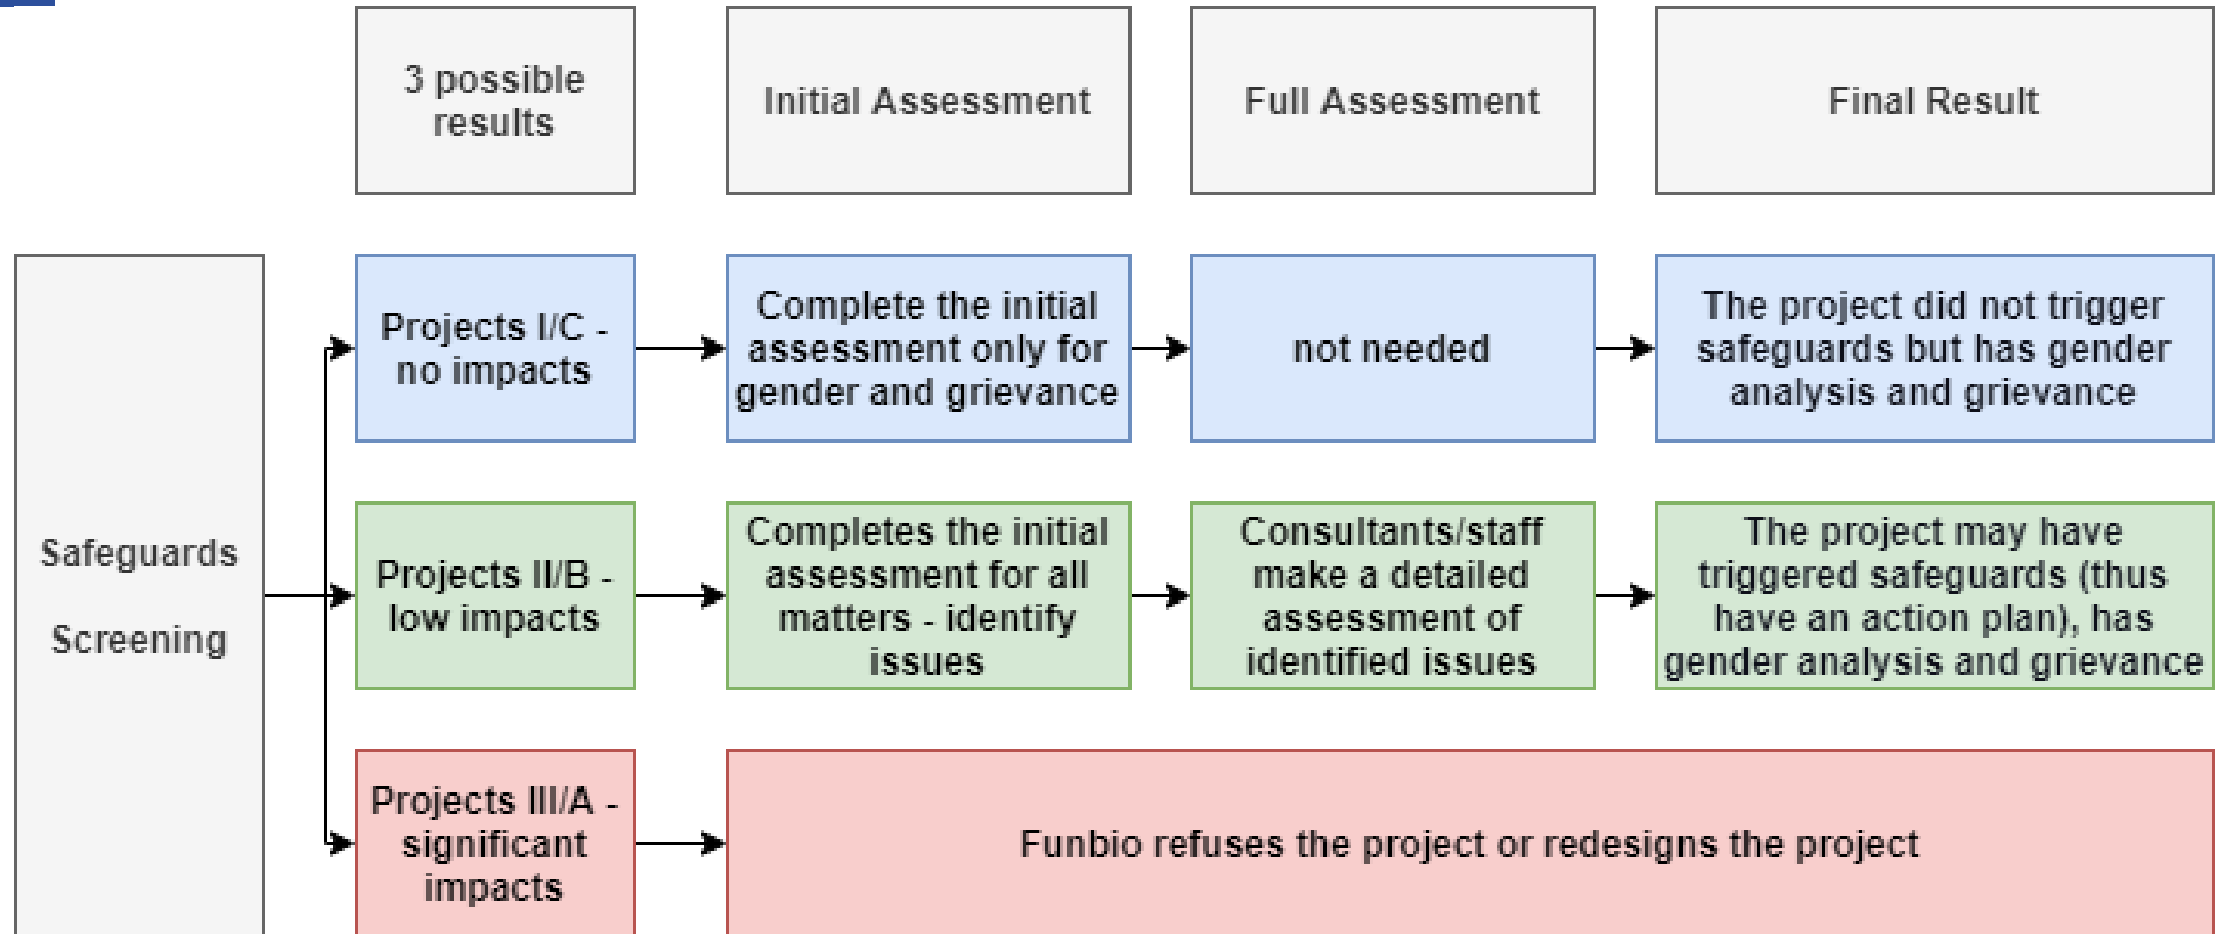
3 possible results

Initial Assessment

Full Assessment

Final Result

Safeguards Screening

Projects I/C - no impacts

Complete the initial assessment only for gender and grievance

not needed

The project did not trigger safeguards but has gender analysis and grievance

Projects II/B - low impacts

Completes the initial assessment for all matters - identify issues

Consultants/staff make a detailed assessment of identified issues

The project may have triggered safeguards (thus have an action plan), has gender analysis and grievance

Projects III/A - significant impacts

Funbio refuses the project or redesigns the project